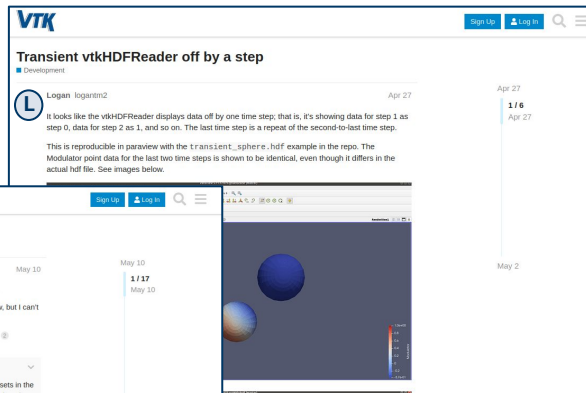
VTK

Sign Up Log In

Transient vtkHDFReader off by a step

Development

Logan logantm2 Apr 27

It looks like the vtkHDFReader displays data off by one time step; that is, it's showing data for step 1 as step 0, data for step 2 as 1, and so on. The last time step is a repeat of the second-to-last time step.

This is reproducible in paraview with the transient_sphere.hdf example in the repo. The Modulator point data for the last two time steps is shown to be identical, even though it differs in the actual hdf file. See images below.

Apr 27

1 / 6
Apr 27

May 2

Sign Up Log In

May 10

May 10

1 / 17
May 10

, but I can't

2

sets in the